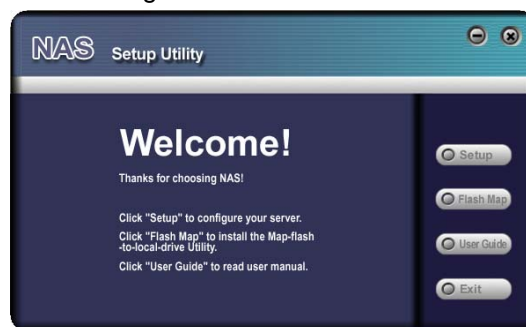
NAS Setup Utility

Welcome!

Thanks for choosing NAS!

Click "Setup" to configure your server.

Click "Flash Map" to install the Map-flash -to-local-drive Utility.

Click "User Guide" to read user manual.

Setup

Flash Map

User Guide

Exit